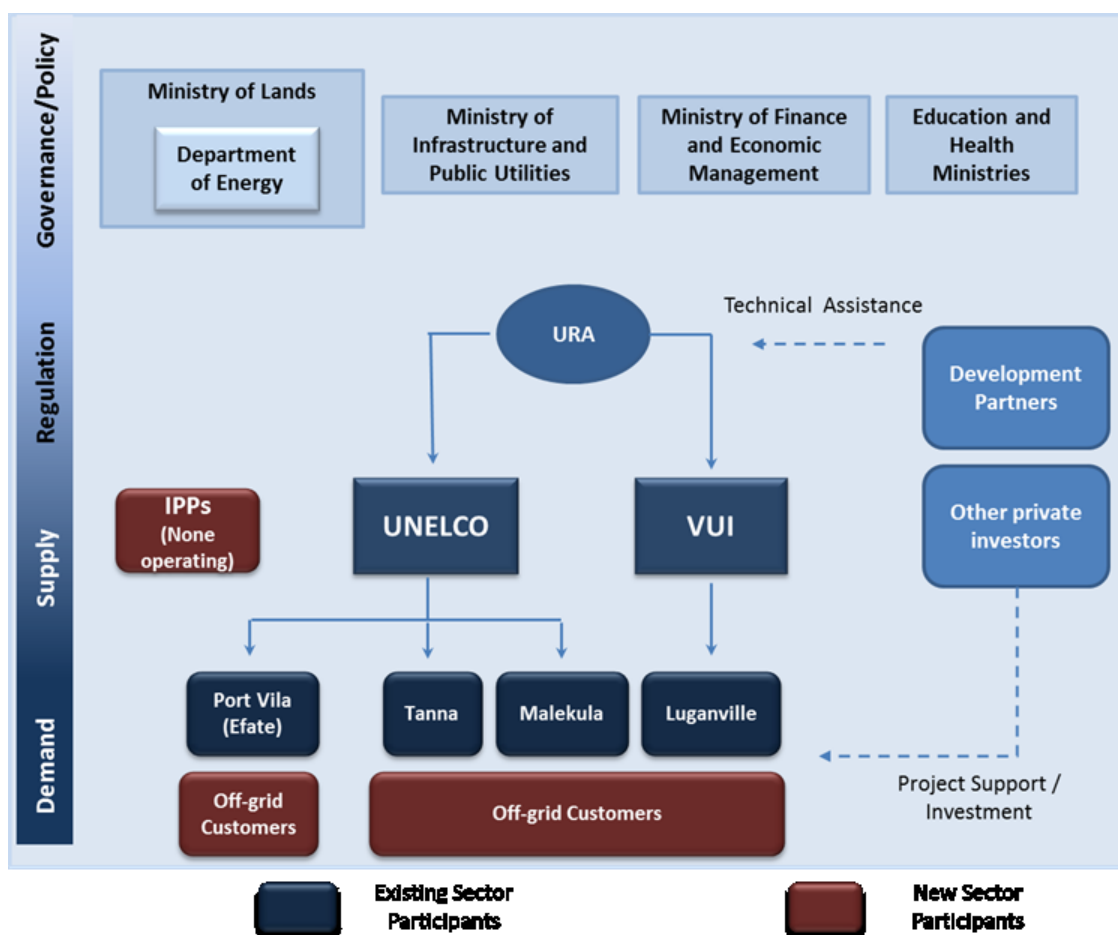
Governance/Policy

Regulation

Supply

Demand

Ministry of Lands

Department of Energy

Ministry of Infrastructure and Public Utilities

Ministry of Finance and Economic Management

Education and Health Ministries

Technical Assistance

URA

Development Partners

IPPs (None operating)

UNELCO

VUI

Other private investors

Port Vila (Efate)

Tanna

Malekula

Luganville

Off-grid Customers

Off-grid Customers

Project Support / Investment

Existing Sector Participants

New Sector Participants